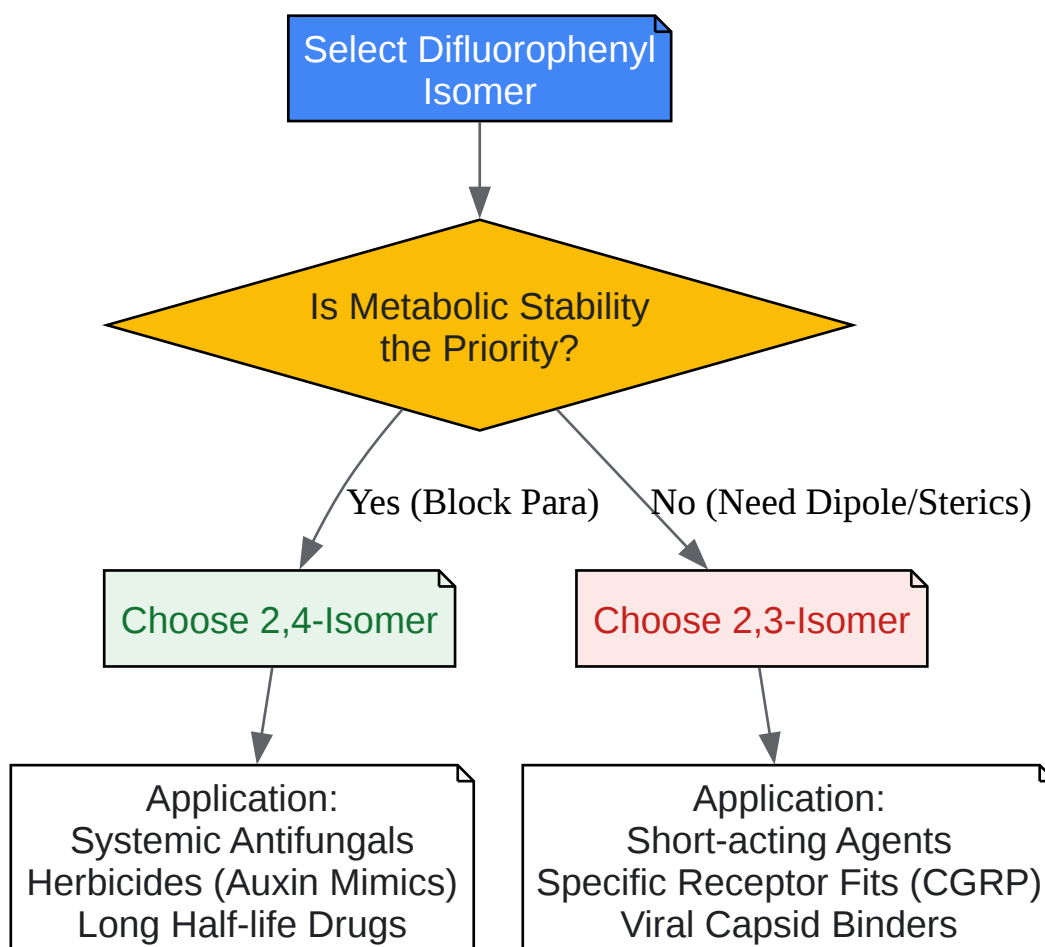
Select Difluorophenyl Isomer

Is Metabolic Stability the Priority?

Yes (Block Para)

No (Need Dipole/Sterics)

Choose 2,4-Isomer

Choose 2,3-Isomer

Application:
Systemic Antifungals
Herbicides (Auxin Mimics)
Long Half-life Drugs

Application:
Short-acting Agents
Specific Receptor Fits (CGRP)
Viral Capsid Binders